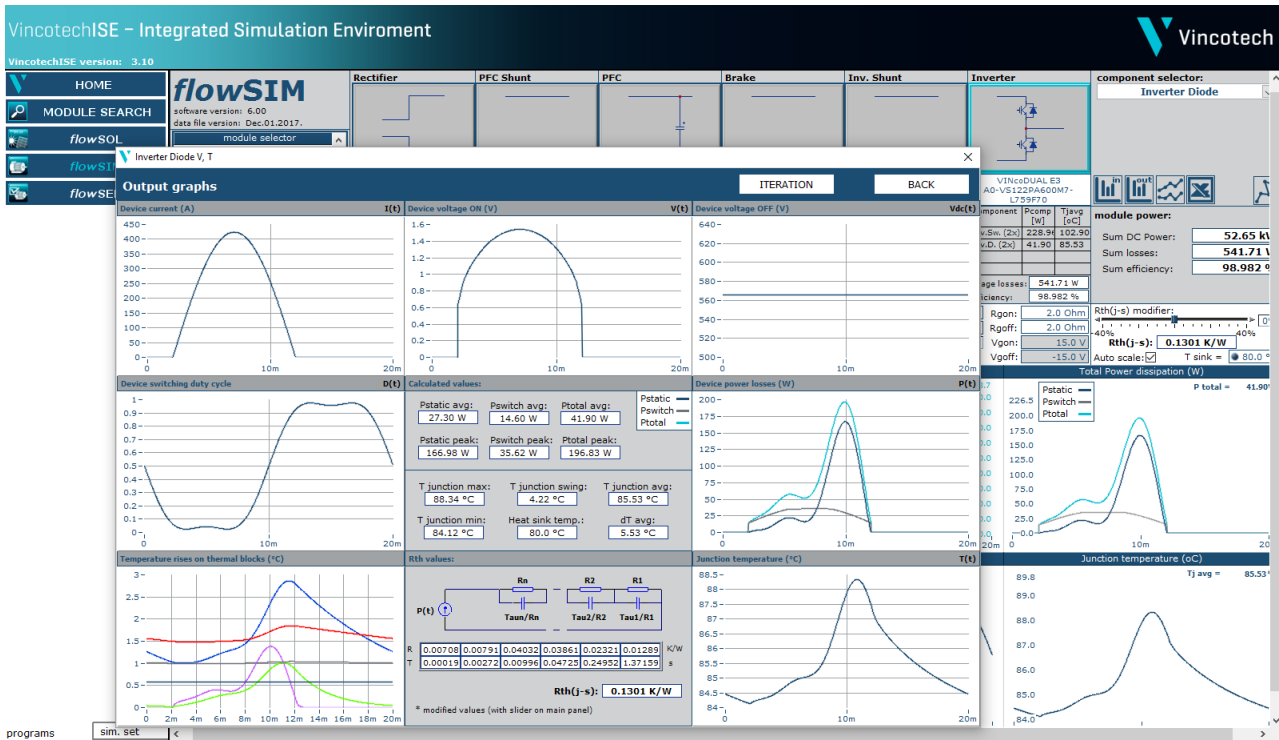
VincotechISE - Integrated Simulation Enviroment

VincotechISE version: 3.10

Vincotech

HOME

MODULE SEARCH

flowSOL

flowSIM

flowSEL

flowSIM
software version: 6.00
data file version: Dec.01.2017.

module selector

Rectifier | PFC Shunt | PFC | Brake | Inv. Shunt | Inverter

component selector:
Inverter Diode

VINcoDUAL E3
A0-VS122PA600M7-L759F70

| omponent | Pcomp [W] | Tjavg [oC] |
|---|---|---|
| v.Sw. (2x) | 228.96 | 102.90 |
| v.D. (2x) | 41.90 | 85.53 |

age losses: 541.71 W
ficiency: 98.982 %

Rgon: 2.0 Ohm
Rgoff: 2.0 Ohm
Vgon: 15.0 V
Vgoff: -15.0 V

module power:
Sum DC Power: 52.65 kW
Sum losses: 541.71 W
Sum efficiency: 98.982 %

Rth(j-s) modifier:
-40% 40%
Rth(j-s): 0.1301 K/W
Auto scale: T sink = 80.0 °C

Total Power dissipation (W)
P total = 41.90
Pstatic
Pswitch
Ptotal
226.5
200.0
175.0
150.0
125.0
100.0
75.0
50.0
25.0
0.0
20m

Junction temperature (oC)
Tj avg = 85.53
89.8
89.0
88.0
87.0
86.0
85.0
84.0
20m

Inverter Diode V, T

Output graphs

ITERATION

BACK

Device current (A) I(t)
450, 400, 350, 300, 250, 200, 150, 100, 50, 0
0, 10m, 20m

Device voltage ON (V) V(t)
1.6, 1.4, 1.2, 1, 0.8, 0.6, 0.4, 0.2, 0
0, 10m, 20m

Device voltage OFF (V) Vdc(t)
640, 620, 600, 580, 560, 540, 520, 500
0, 10m, 20m

Device switching duty cycle D(t)
1, 0.9, 0.8, 0.7, 0.6, 0.5, 0.4, 0.3, 0.2, 0.1, 0
0, 10m, 20m

Calculated values:

Pstatic avg: 27.30 W
Pswitch avg: 14.60 W
Ptotal avg: 41.90 W
Pstatic peak: 166.98 W
Pswitch peak: 35.62 W
Ptotal peak: 196.83 W

Pstatic
Pswitch
Ptotal

T junction max: 88.34 °C
T junction swing: 4.22 °C
T junction avg: 85.53 °C
T junction min: 84.12 °C
Heat sink temp.: 80.0 °C
dT avg: 5.53 °C

Device power losses (W) P(t)
200, 175, 150, 125, 100, 75, 50, 25, 0
0, 10m, 20m

Temperature rises on thermal blocks (°C)
3, 2.5, 2, 1.5, 1, 0.5, 0
0, 2m, 4m, 6m, 8m, 10m, 12m, 14m, 16m, 18m, 20m

Rth values:

P(t)
Rn
R2
R1
Taun/Rn
Tau2/R2
Tau1/R1

| R | 0.00708 | 0.00791 | 0.04032 | 0.03861 | 0.02321 | 0.01289 | K/W |
|---|---|---|---|---|---|---|---|
| T | 0.00019 | 0.00272 | 0.00996 | 0.04725 | 0.24952 | 1.37159 | s |

Rth(j-s): 0.1301 K/W

* modified values (with slider on main panel)

Junction temperature (°C) T(t)
88.5, 88, 87.5, 87, 86.5, 86, 85.5, 85, 84.5, 84
0, 10m, 20m

programs

sim. set